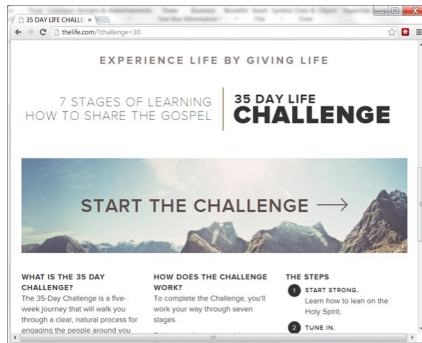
35 DAY LIFE CHALL ×

thelife.com/?challenge=30

EXPERIENCE LIFE BY GIVING LIFE

7 STAGES OF LEARNING HOW TO SHARE THE GOSPEL

35 DAY LIFE CHALLENGE

START THE CHALLENGE ⟶

WHAT IS THE 35 DAY CHALLENGE?

The 35-Day Challenge is a five-week journey that will walk you through a clear, natural process for engaging the people around you

HOW DOES THE CHALLENGE WORK?

To complete the Challenge, you'll work your way through seven stages.

THE STEPS

1 START STRONG.
Learn how to lean on the Holy Spirit.

2 TUNE IN.